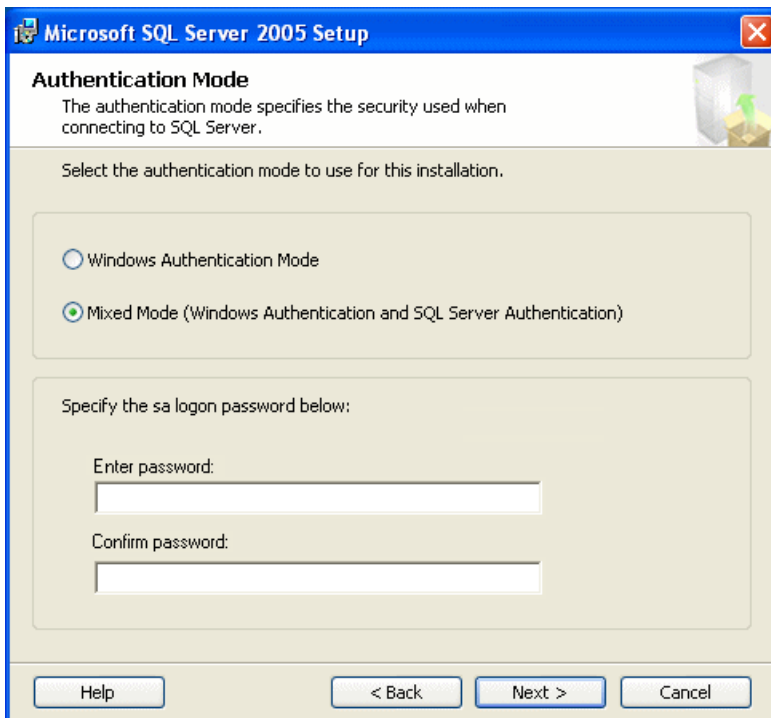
Microsoft SQL Server 2005 Setup

Authentication Mode

The authentication mode specifies the security used when connecting to SQL Server.

Select the authentication mode to use for this installation.

Windows Authentication Mode

Mixed Mode (Windows Authentication and SQL Server Authentication)

Specify the sa logon password below:

Enter password:

Confirm password:

Help

< Back

Next >

Cancel